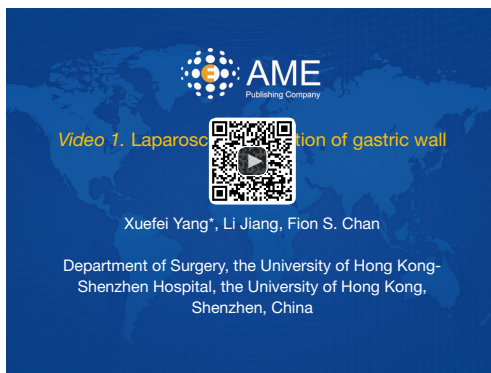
AME
Publishing Company

*Video 1.* Laparosc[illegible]tion of gastric wall

Xuefei Yang*, Li Jiang, Fion S. Chan

Department of Surgery, the University of Hong Kong-Shenzhen Hospital, the University of Hong Kong, Shenzhen, China